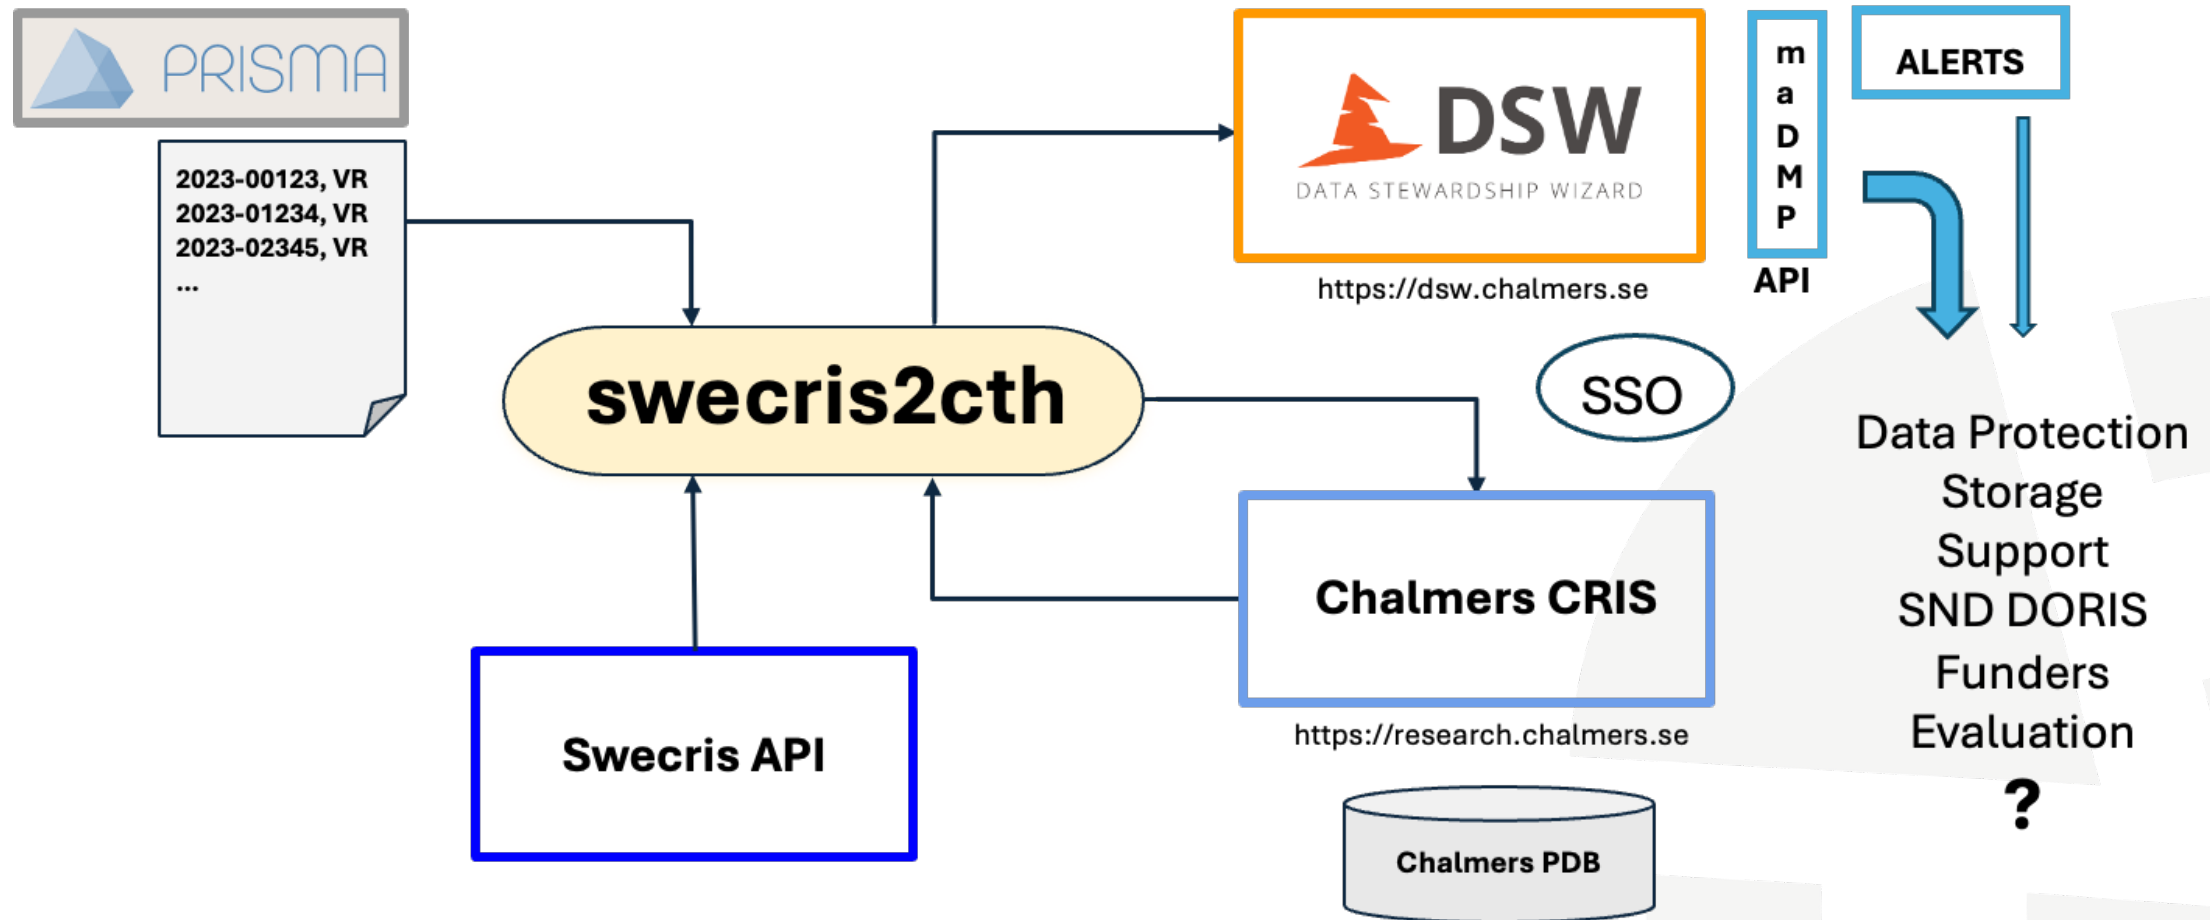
PRISMA

2023-00123, VR
2023-01234, VR
2023-02345, VR
...

DSW
DATA STEWARDSHIP WIZARD

https://dsw.chalmers.se

m
a
D
M
P
API

ALERTS

swecris2cth

SSO

Data Protection
Storage
Support
SND DORIS
Funders
Evaluation
?

Chalmers CRIS

https://research.chalmers.se

Swecris API

Chalmers PDB